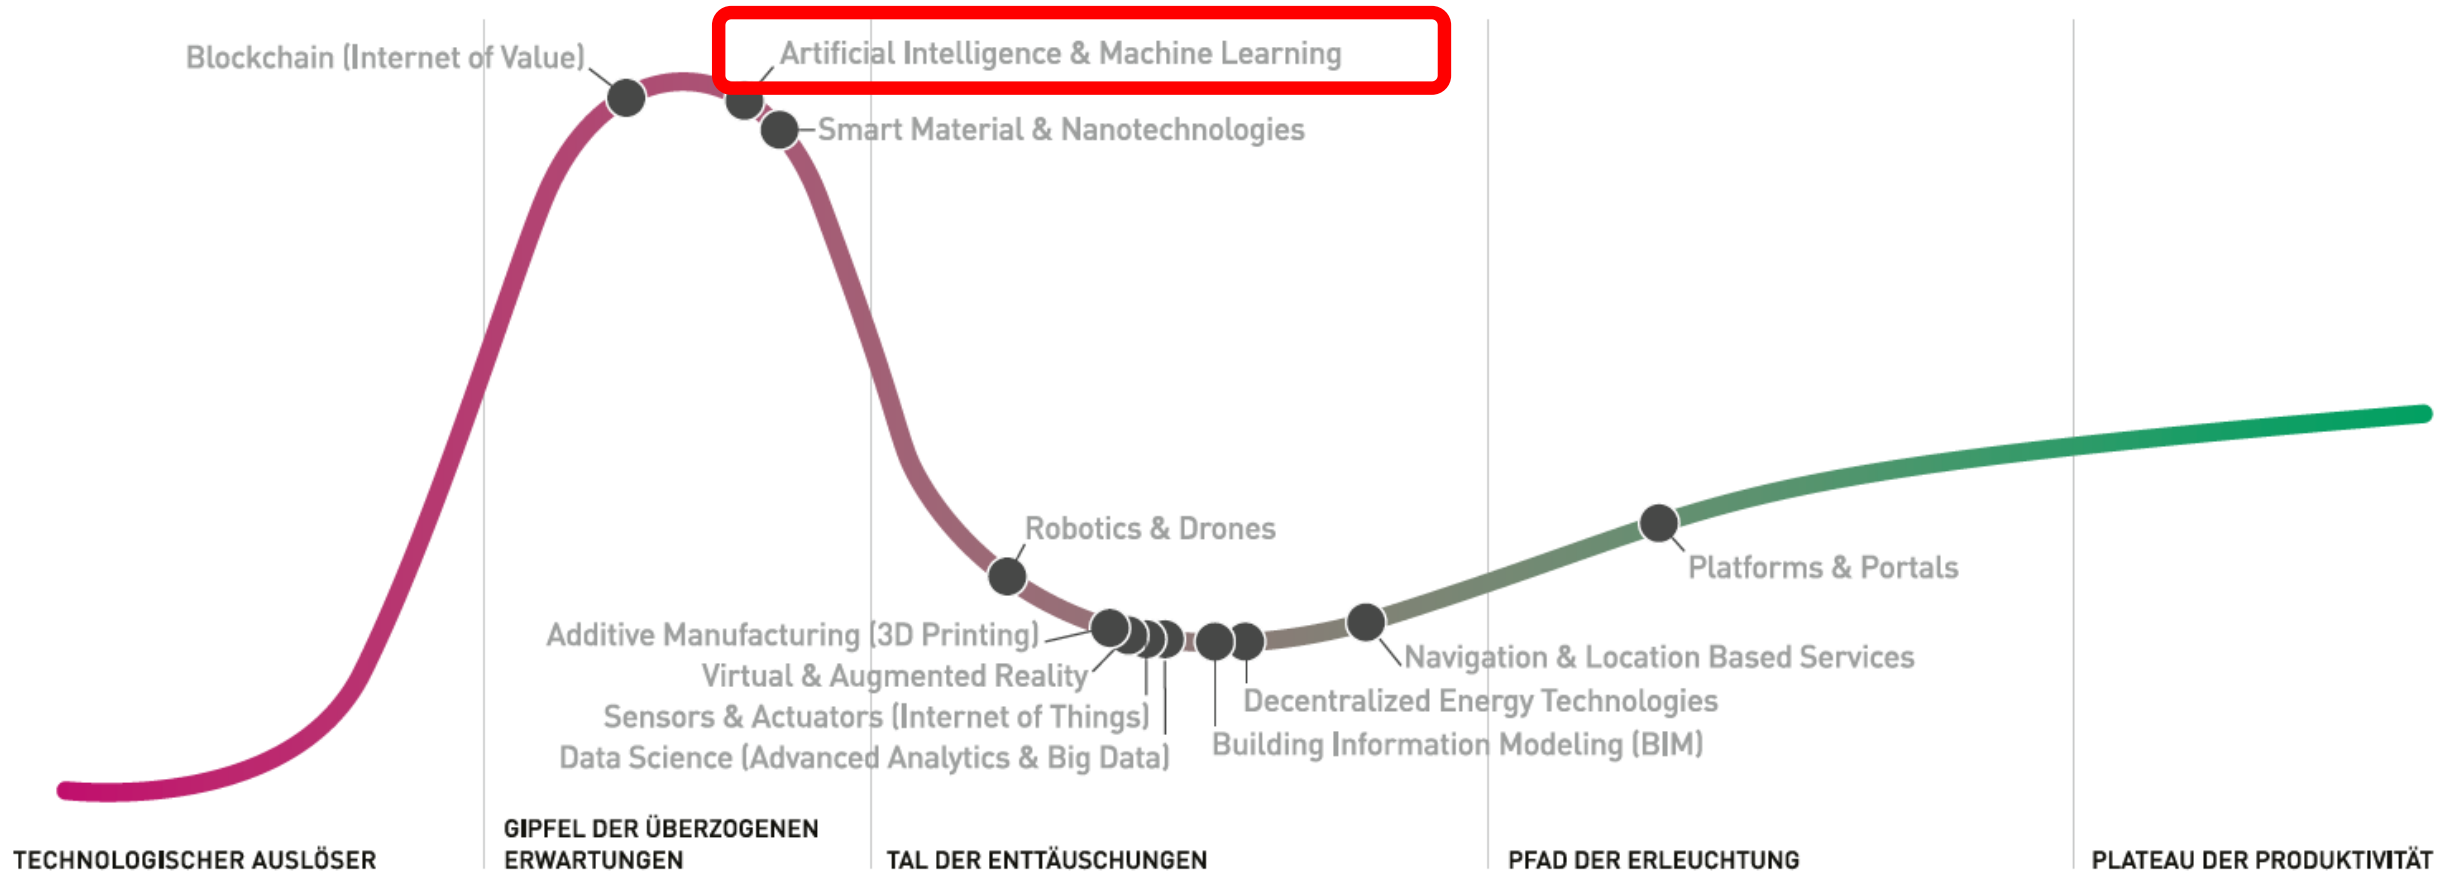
Blockchain (Internet of Value)

Artificial Intelligence & Machine Learning

Smart Material & Nanotechnologies

Robotics & Drones

Platforms & Portals

Additive Manufacturing (3D Printing)

Virtual & Augmented Reality

Sensors & Actuators (Internet of Things)

Data Science (Advanced Analytics & Big Data)

Navigation & Location Based Services

Decentralized Energy Technologies

Building Information Modeling (BIM)

TECHNOLOGISCHER AUSLÖSER

GIPFEL DER ÜBERZOGENEN ERWARTUNGEN

TAL DER ENTTÄUSCHUNGEN

PFAD DER ERLEUCHTUNG

PLATEAU DER PRODUKTIVITÄT